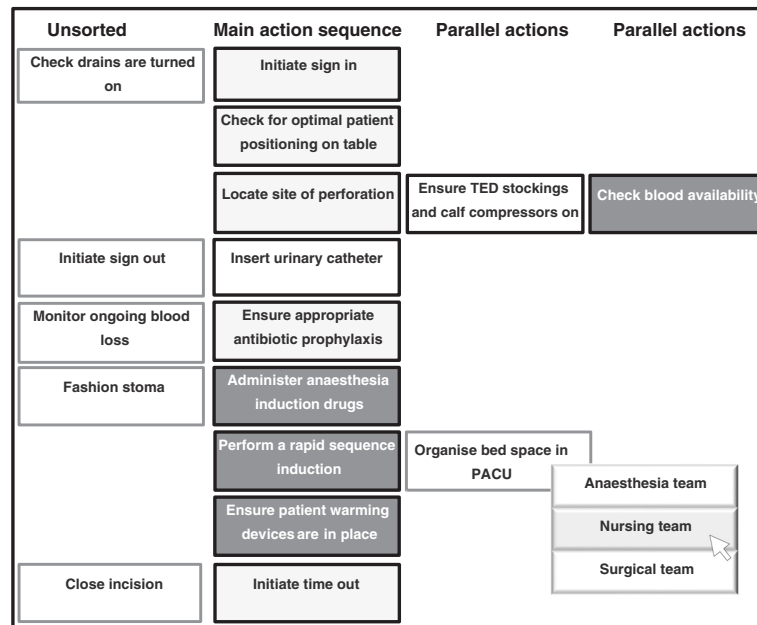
| Unsorted | Main action sequence | Parallel actions | Parallel actions |
|---|---|---|---|
| Check drains are turned on | Initiate sign in | | |
| | Check for optimal patient positioning on table | | |
| | Locate site of perforation | Ensure TED stockings and calf compressors on | Check blood availability |
| Initiate sign out | Insert urinary catheter | | |
| Monitor ongoing blood loss | Ensure appropriate antibiotic prophylaxis | | |
| Fashion stoma | Administer anaesthesia induction drugs | | |
| | Perform a rapid sequence induction | Organise bed space in PACU | |
| | Ensure patient warming devices are in place | | |
| Close incision | Initiate time out | | |

Anaesthesia team

Nursing team

Surgical team